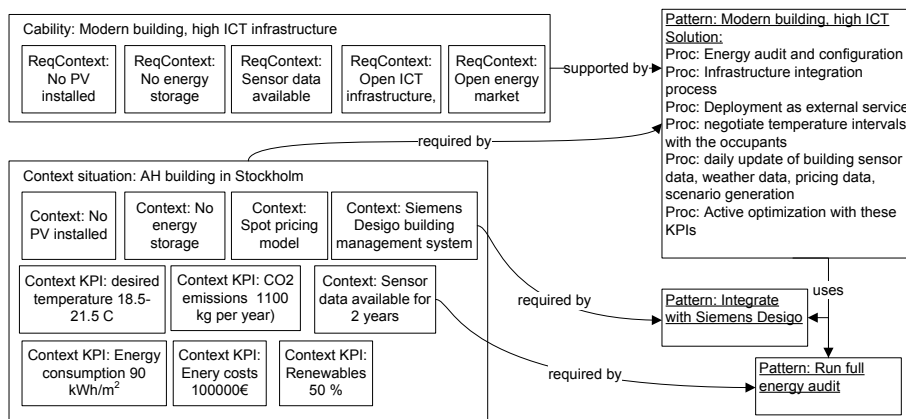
Cability: Modern building, high ICT infrastructure

ReqContext: No PV installed

ReqContext: No energy storage

ReqContext: Sensor data available

ReqContext: Open ICT infrastructure,

ReqContext: Open energy market

supported by

Pattern: Modern building, high ICT
Solution:
Proc: Energy audit and configuration
Proc: Infrastructure integration process
Proc: Deployment as external service
Proc: negotiate temperature intervals with the occupants
Proc: daily update of building sensor data, weather data, pricing data, scenario generation
Proc: Active optimization with these KPIs

required by

Context situation: AH building in Stockholm

Context: No PV installed

Context: No energy storage

Context: Spot pricing model

Context: Siemens Desigo building management system

Context KPI: desired temperature 18.5-21.5 C

Context KPI: CO2 emissions 1100 kg per year)

Context: Sensor data available for 2 years

Context KPI: Energy consumption 90 kWh/m$^2$

Context KPI: Enery costs 100000€

Context KPI: Renewables 50 %

required by

uses

Pattern: Integrate with Siemens Desigo

required by

Pattern: Run full energy audit